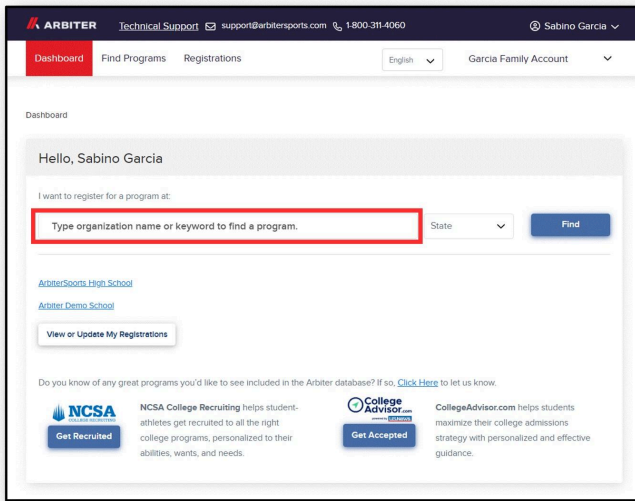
ARBITER Technical Support support@arbitersports.com 1-800-311-4060 Sabino Garcia

Dashboard Find Programs Registrations English Garcia Family Account

Dashboard

Hello, Sabino Garcia

I want to register for a program at:

Type organization name or keyword to find a program. State Find

ArbiterSports High School

Arbiter Demo School

View or Update My Registrations

Do you know of any great programs you'd like to see included in the Arbiter database? If so, Click Here to let us know.

NCSA COLLEGE RECRUITING

Get Recruited

NCSA College Recruiting helps student-athletes get recruited to all the right college programs, personalized to their abilities, wants, and needs.

College Advisor.com

Get Accepted

CollegeAdvisor.com helps students maximize their college admissions strategy with personalized and effective guidance.